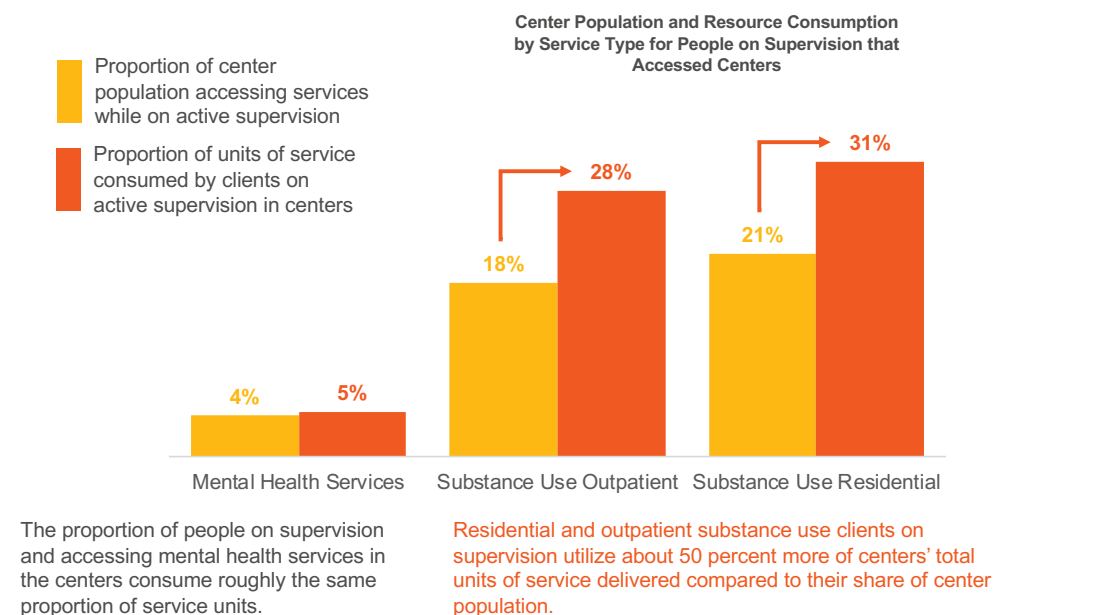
Center Population and Resource Consumption by Service Type for People on Supervision that Accessed Centers

Proportion of center population accessing services while on active supervision

Proportion of units of service consumed by clients on active supervision in centers

4%
5%
18%
28%
21%
31%

Mental Health Services
Substance Use Outpatient
Substance Use Residential

The proportion of people on supervision and accessing mental health services in the centers consume roughly the same proportion of service units.

Residential and outpatient substance use clients on supervision utilize about 50 percent more of centers' total units of service delivered compared to their share of center population.